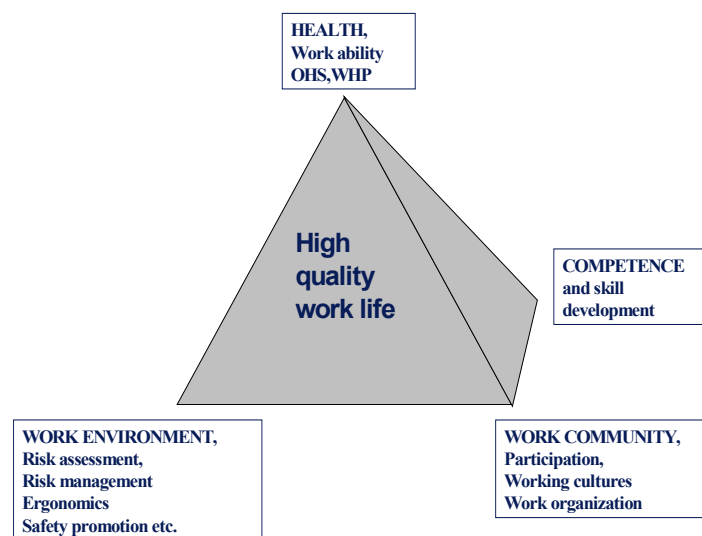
HEALTH,
Work ability
OHS,WHP

High quality work life

COMPETENCE and skill development

WORK ENVIRONMENT,
Risk assessment,
Risk management
Ergonomics
Safety promotion etc.

WORK COMMUNITY,
Participation,
Working cultures
Work organization